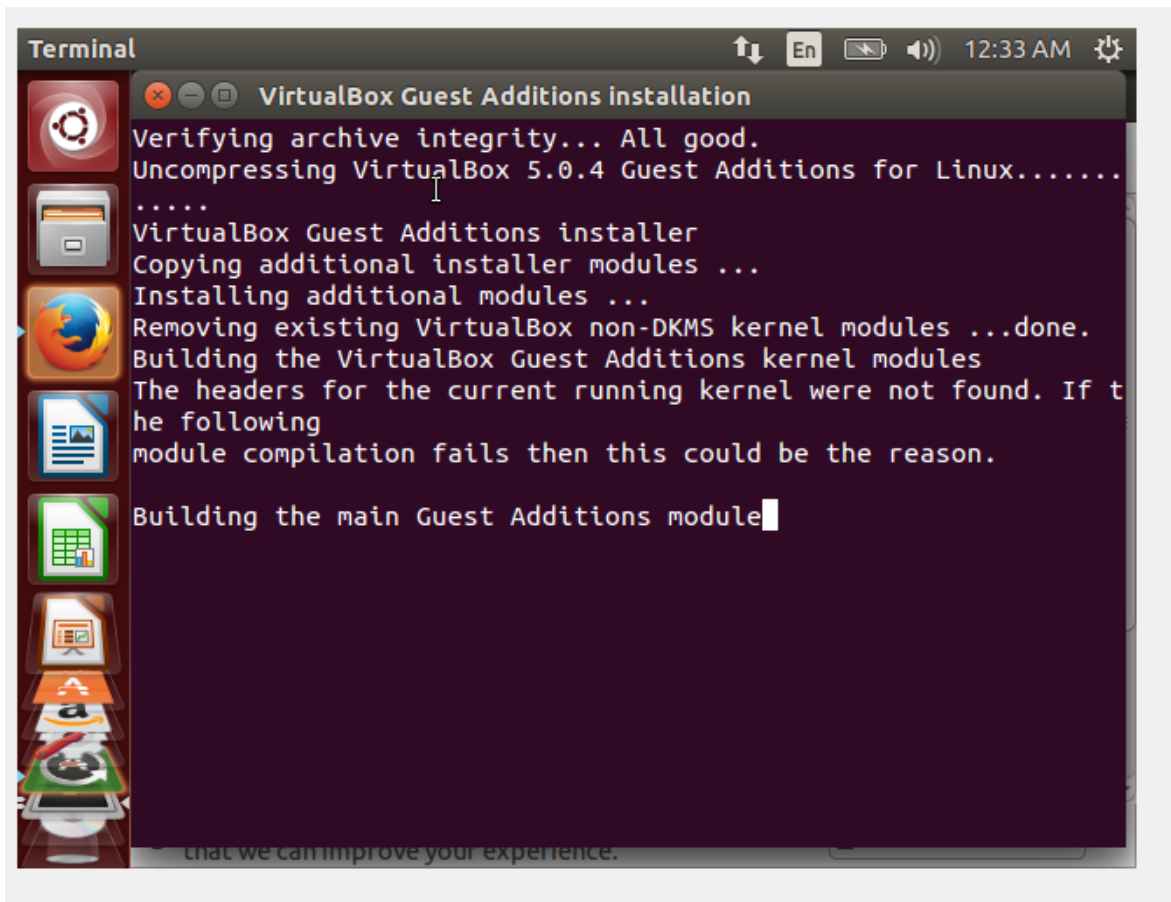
Terminal
En
12:33 AM

VirtualBox Guest Additions installation

Verifying archive integrity... All good.
Uncompressing VirtualBox 5.0.4 Guest Additions for Linux............
VirtualBox Guest Additions installer
Copying additional installer modules ...
Installing additional modules ...
Removing existing VirtualBox non-DKMS kernel modules ...done.
Building the VirtualBox Guest Additions kernel modules
The headers for the current running kernel were not found. If the following
module compilation fails then this could be the reason.

Building the main Guest Additions module

that we can improve your experience.